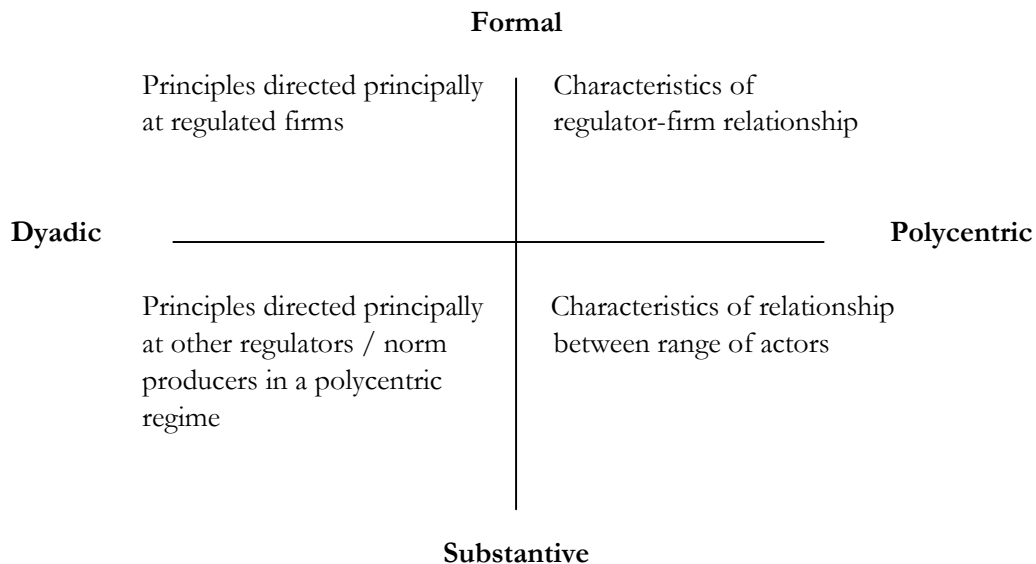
Formal

Principles directed principally at regulated firms

Characteristics of regulator-firm relationship

Dyadic

Polycentric

Principles directed principally at other regulators / norm producers in a polycentric regime

Characteristics of relationship between range of actors

Substantive